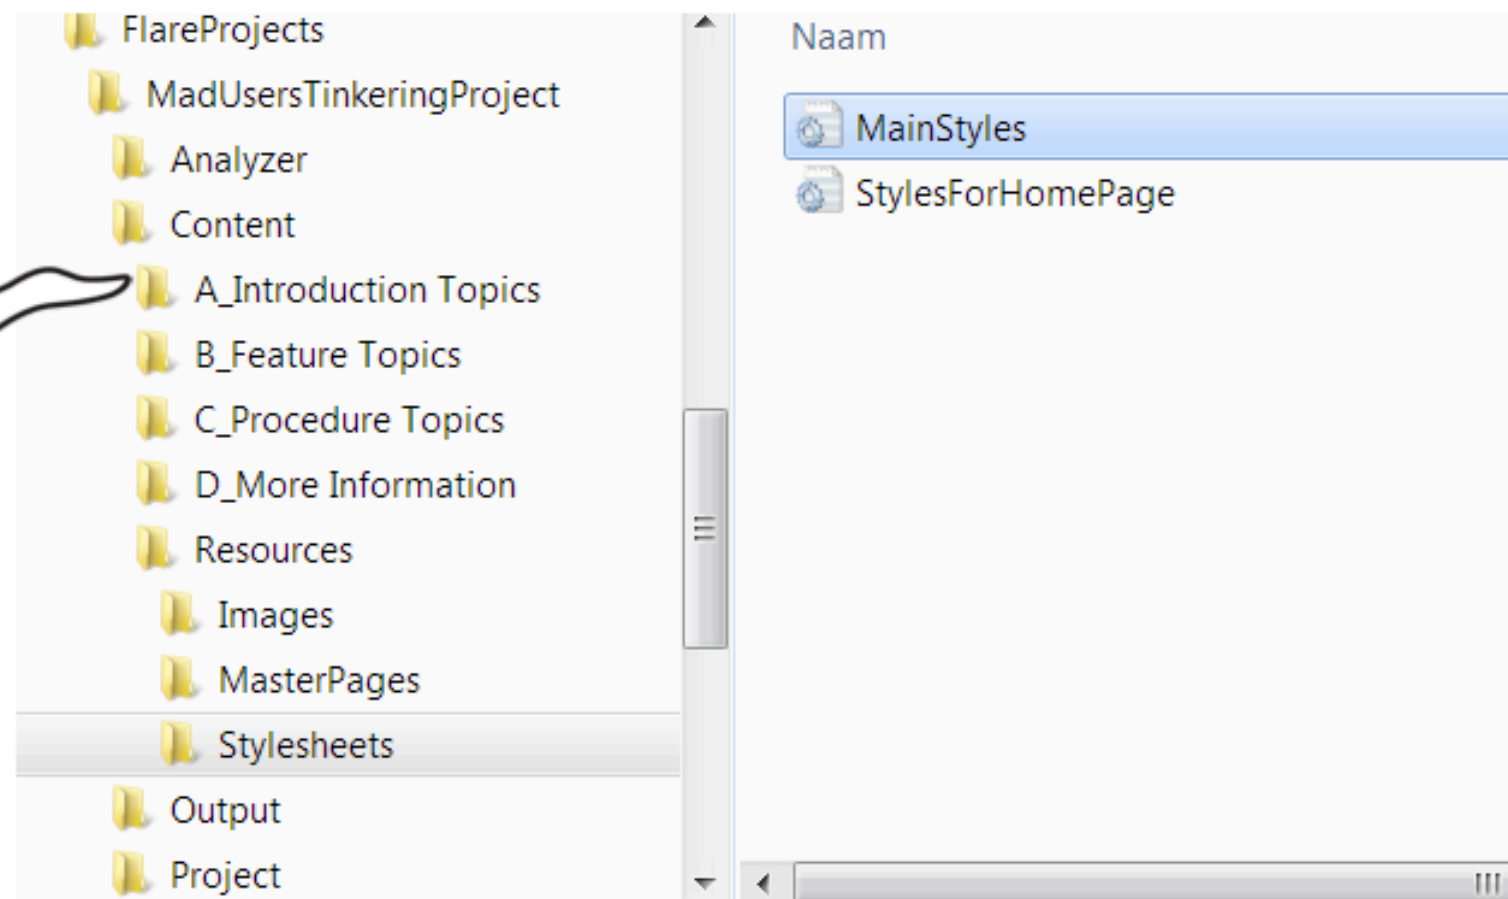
FlareProjects
MadUsersTinkeringProject
Analyzer
Content
A_Introduction Topics
B_Feature Topics
C_Procedure Topics
D_More Information
Resources
Images
MasterPages
Stylesheets
Output
Project

Naam
MainStyles
StylesForHomePage